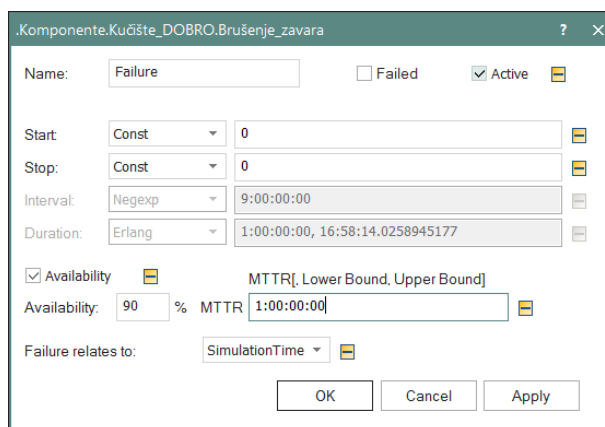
.Komponente.Kućište_DOBRO.Brušenje_zavara ? ×

Name: Failure
Failed
Active

Start: Const 0
Stop: Const 0
Interval: Negexp 9:00:00:00
Duration: Erlang 1:00:00:00, 16:58:14.0258945177

Availability
MTTR[, Lower Bound, Upper Bound]
Availability: 90 % MTTR 1:00:00:00

Failure relates to: SimulationTime

OK Cancel Apply